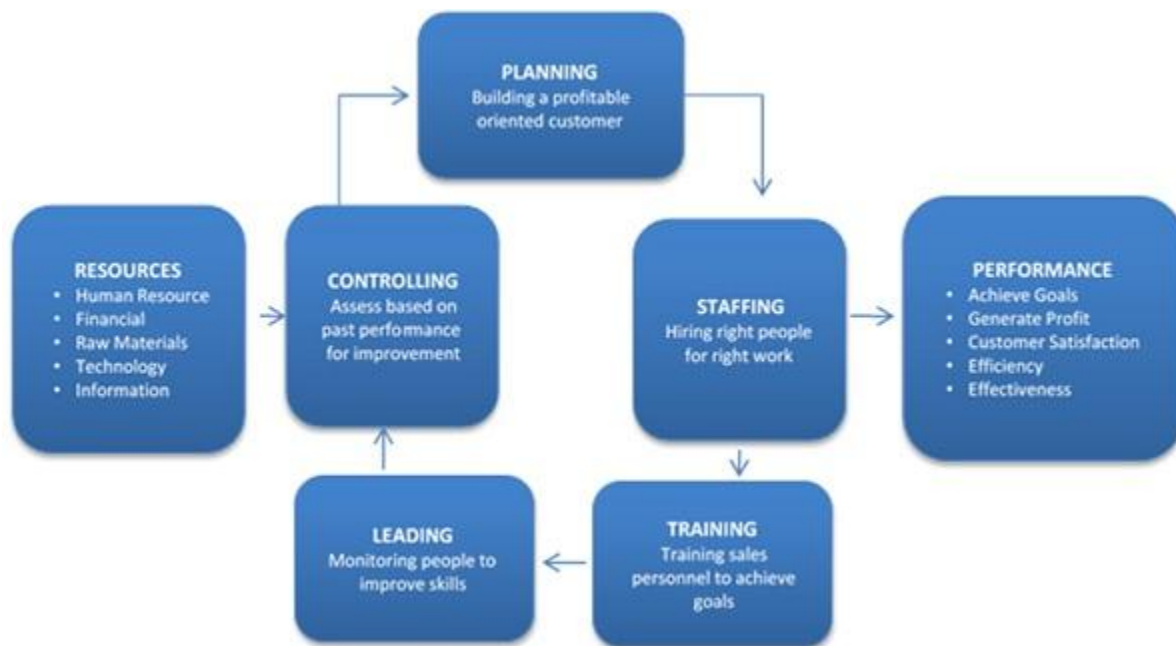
PLANNING
Building a profitable oriented customer

RESOURCES
- Human Resource
- Financial
- Raw Materials
- Technology
- Information

CONTROLLING
Assess based on past performance for improvement

STAFFING
Hiring right people for right work

PERFORMANCE
- Achieve Goals
- Generate Profit
- Customer Satisfaction
- Efficiency
- Effectiveness

LEADING
Monitoring people to improve skills

TRAINING
Training sales personnel to achieve goals